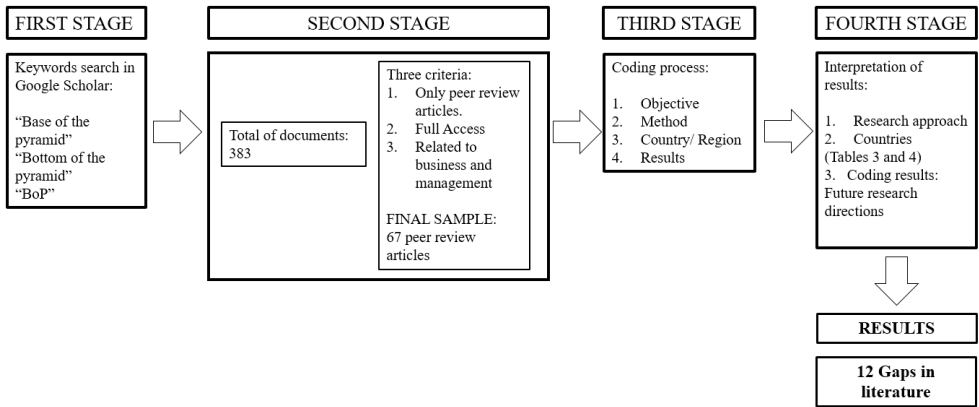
FIRST STAGE

Keywords search in Google Scholar:

"Base of the pyramid"
"Bottom of the pyramid"
"BoP"

SECOND STAGE

Total of documents: 383

Three criteria:
1. Only peer review articles.
2. Full Access
3. Related to business and management

FINAL SAMPLE: 67 peer review articles

THIRD STAGE

Coding process:

1. Objective
2. Method
3. Country/ Region
4. Results

FOURTH STAGE

Interpretation of results:

1. Research approach
2. Countries (Tables 3 and 4)
3. Coding results: Future research directions

RESULTS

12 Gaps in literature